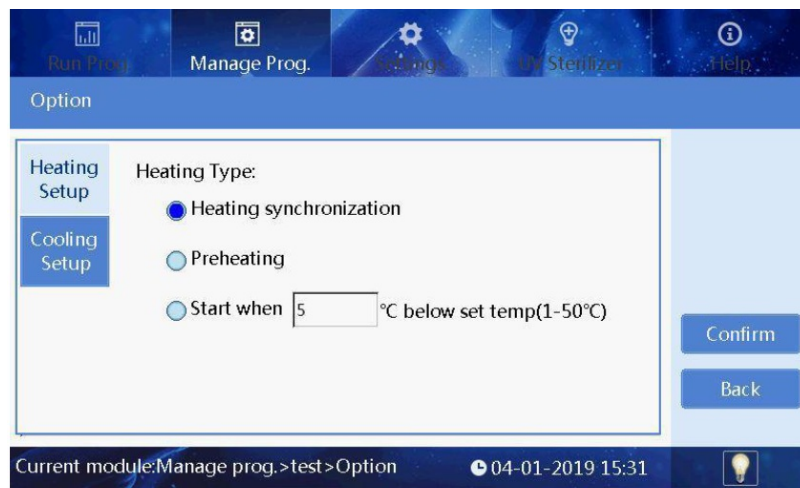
Run Prog

Manage Prog.

Settings

UV Sterilizer

Help

Option

Heating Setup

Cooling Setup

Heating Type:

Heating synchronization

Preheating

Start when 5 °C below set temp(1-50°C)

Confirm

Back

Current module:Manage prog.>test>Option

04-01-2019 15:31